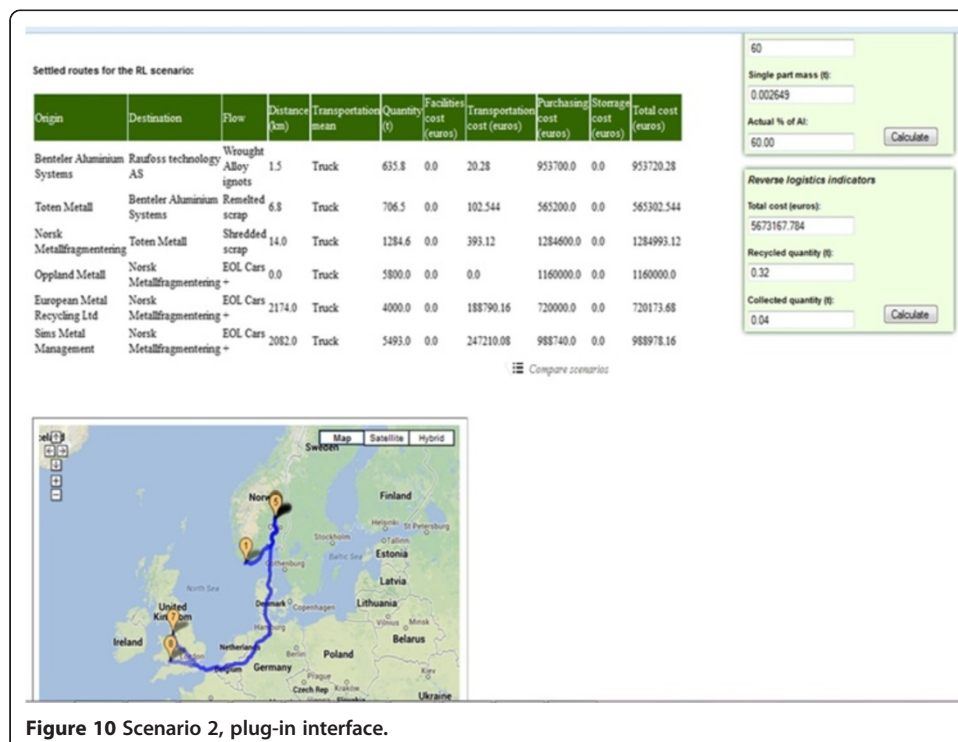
Settled routes for the RL scenario:

| Origin | Destination | Flow | Distance (km) | Transportation mean | Quantity (t) | Facilities cost (euros) | Transportation cost (euros) | Purchasing cost (euros) | Storage cost (euros) | Total cost (euros) |
|---|---|---|---|---|---|---|---|---|---|---|
| Benteler Aluminium Systems | Raufoss technology AS | Wrought Alloy ignots | 1.5 | Truck | 635.8 | 0.0 | 20.28 | 953700.0 | 0.0 | 953720.28 |
| Toten Metall | Benteler Aluminium Systems | Remelted scrap | 6.8 | Truck | 706.5 | 0.0 | 102.544 | 565200.0 | 0.0 | 565302.544 |
| Norsk Metallfragmentering | Toten Metall | Shredded scrap | 14.0 | Truck | 1284.6 | 0.0 | 393.12 | 1284600.0 | 0.0 | 1284993.12 |
| Oppland Metall | Norsk Metallfragmentering | EOL Cars + | 0.0 | Truck | 5800.0 | 0.0 | 0.0 | 1160000.0 | 0.0 | 1160000.0 |
| European Metal Recycling Ltd | Norsk Metallfragmentering | EOL Cars + | 2174.0 | Truck | 4000.0 | 0.0 | 188790.16 | 720000.0 | 0.0 | 720173.68 |
| Sims Metal Management | Norsk Metallfragmentering | EOL Cars + | 2082.0 | Truck | 5493.0 | 0.0 | 247210.08 | 988740.0 | 0.0 | 988978.16 |

Compare scenarios

60
Single part mass (t):
0.002649
Actual % of Al:
60.00
Calculate

Reverse logistics indicators
Total cost (euros):
5673167.784
Recycled quantity (t):
0.32
Collected quantity (t):
0.04
Calculate

Map Satellite Hybrid
Sweden Norway Finland Helsinki St Petersburg Stockholm Tallinn Estonia Baltic Sea Gothenburg Latvia North Sea Denmark Copenhagen Lithuania Vilnius Minsk United Kingdom Ireland Hamburg Netherlands Belarus Berlin Poland Germany Prague Czech Rep Krakow Kiev Ukraine

Figure 10 Scenario 2, plug-in interface.